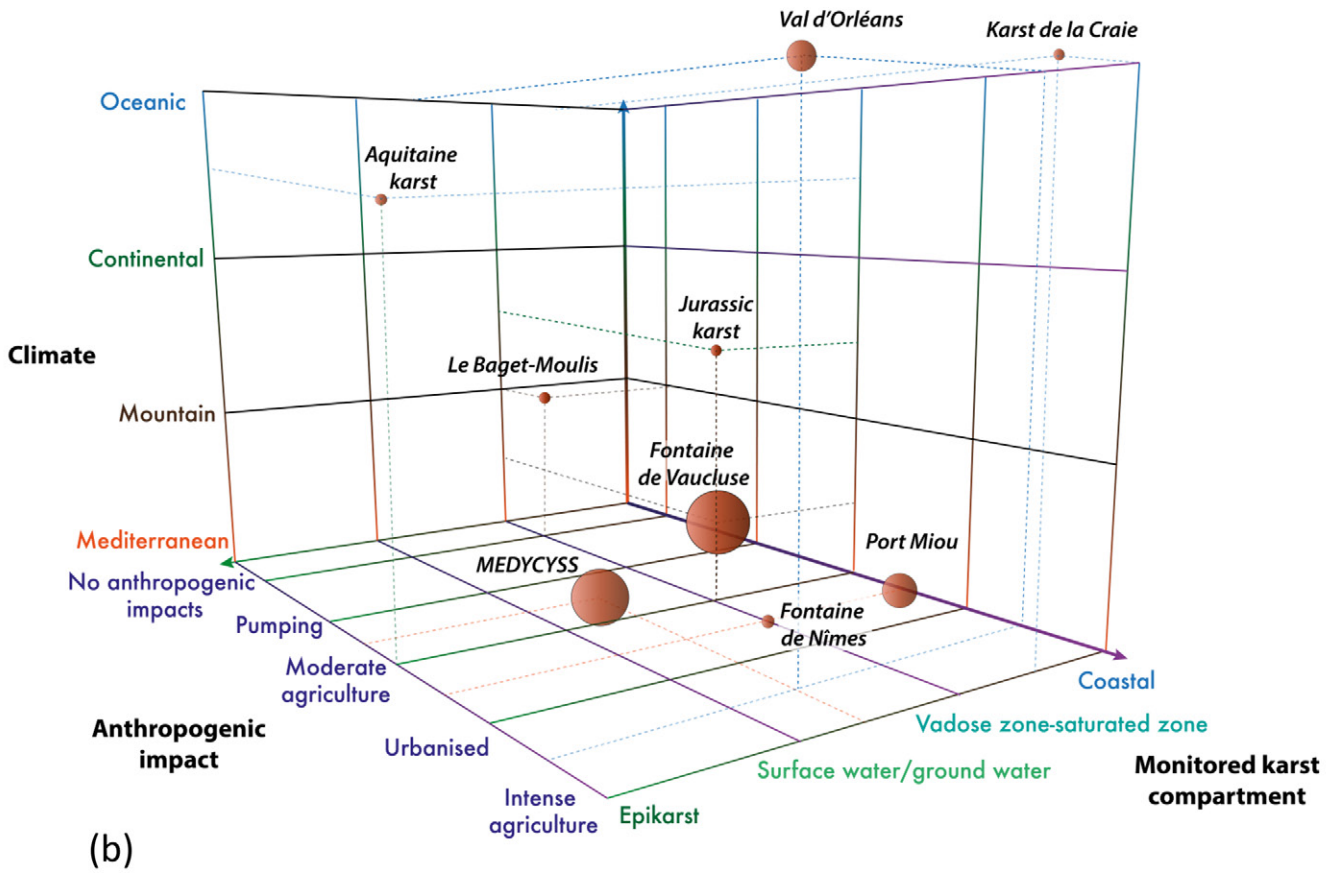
Val d'Orléans

Karst de la Craie

Oceanic

Aquitaine karst

Continental

Jurassic karst

Climate

Le Baget-Moulis

Mountain

Fontaine de Vaucluse

Mediterranean

Port Miou

No anthropogenic impacts

MEDYCYSS

Pumping

Fontaine de Nîmes

Moderate agriculture

Coastal

Anthropogenic impact

Vadose zone-saturated zone

Urbanised

Surface water/ground water

Monitored karst compartment

Intense agriculture

Epikarst

(b)